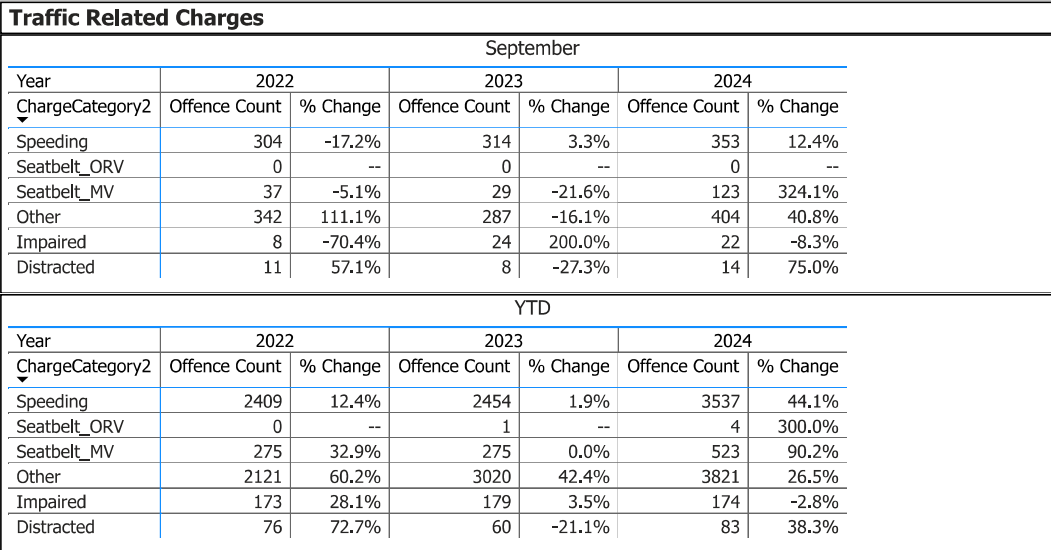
Traffic Related Charges

September

| Year | 2022 | | 2023 | | 2024 | |
|---|---|---|---|---|---|---|
| ChargeCategory2 | Offence Count | % Change | Offence Count | % Change | Offence Count | % Change |
| Speeding | 304 | -17.2% | 314 | 3.3% | 353 | 12.4% |
| Seatbelt_ORV | 0 | -- | 0 | -- | 0 | -- |
| Seatbelt_MV | 37 | -5.1% | 29 | -21.6% | 123 | 324.1% |
| Other | 342 | 111.1% | 287 | -16.1% | 404 | 40.8% |
| Impaired | 8 | -70.4% | 24 | 200.0% | 22 | -8.3% |
| Distracted | 11 | 57.1% | 8 | -27.3% | 14 | 75.0% |

YTD

| Year | 2022 | | 2023 | | 2024 | |
|---|---|---|---|---|---|---|
| ChargeCategory2 | Offence Count | % Change | Offence Count | % Change | Offence Count | % Change |
| Speeding | 2409 | 12.4% | 2454 | 1.9% | 3537 | 44.1% |
| Seatbelt_ORV | 0 | -- | 1 | -- | 4 | 300.0% |
| Seatbelt_MV | 275 | 32.9% | 275 | 0.0% | 523 | 90.2% |
| Other | 2121 | 60.2% | 3020 | 42.4% | 3821 | 26.5% |
| Impaired | 173 | 28.1% | 179 | 3.5% | 174 | -2.8% |
| Distracted | 76 | 72.7% | 60 | -21.1% | 83 | 38.3% |